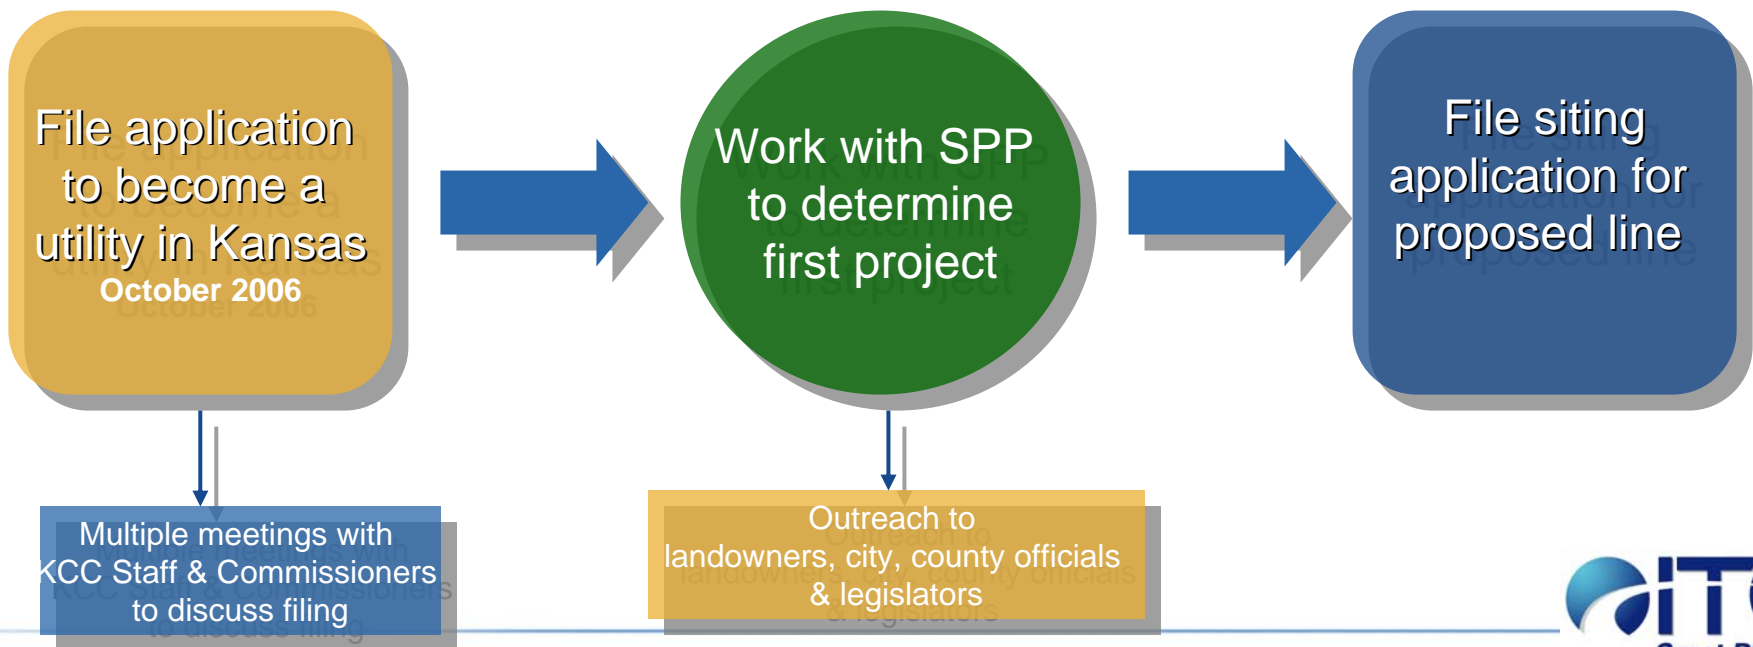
File application to become a utility in Kansas
October 2006

Work with SPP to determine first project

File siting application for proposed line

Multiple meetings with KCC Staff & Commissioners to discuss filing

Outreach to landowners, city, county officials & legislators

ITC